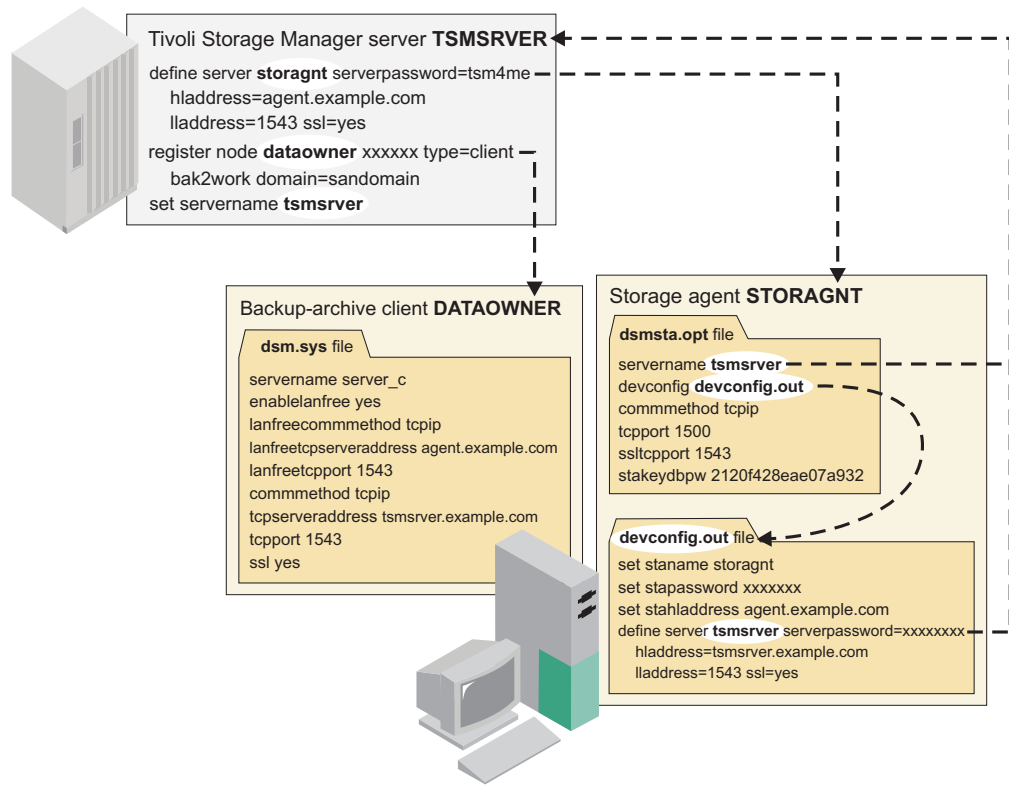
Tivoli Storage Manager server **TSMSRVER**

define server **storagnt** serverpassword=tsm4me
hladdress=agent.example.com
lladdress=1543 ssl=yes

register node **dataowner** xxxxxx type=client
bak2work domain=sandomain

set servername **tsmsrver**

Backup-archive client **DATAOWNER**

**dsm.sys** file

servername server_c
enablelanfree yes
lanfreecommmethod tcpip
lanfreetcpserveraddress agent.example.com
lanfreetcpport 1543
commmethod tcpip
tcpserveraddress tsmsrver.example.com
tcpport 1543
ssl yes

Storage agent **STORAGNT**

**dsmsta.opt** file

servername **tsmsrver**
devconfig **devconfig.out**
commmethod tcpip
tcpport 1500
ssltcpport 1543
stakeydbpw 2120f428eae07a932

**devconfig.out** file

set staname storagnt
set stapassword xxxxxxx
set stahladdress agent.example.com
define server **tsmsrver** serverpassword=xxxxxxxx
hladdress=tsmsrver.example.com
lladdress=1543 ssl=yes